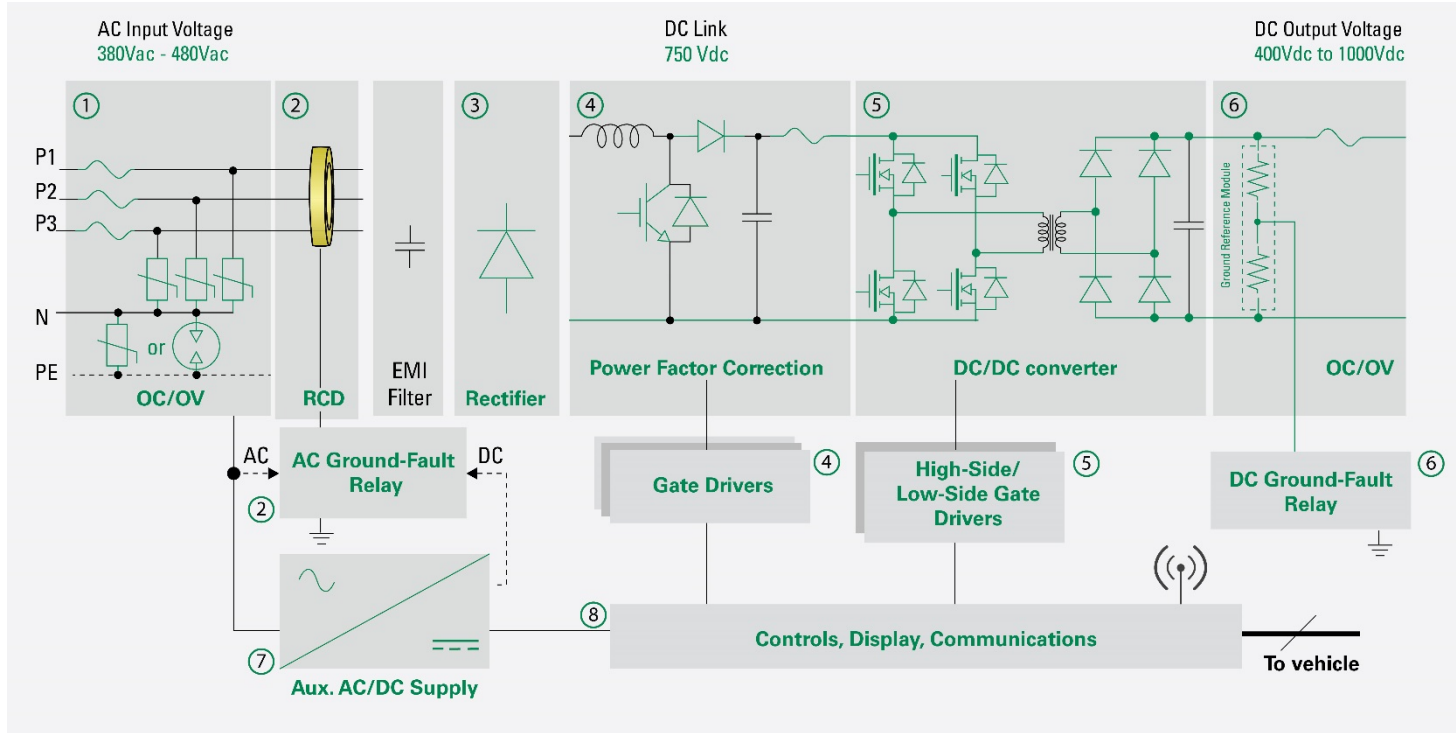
AC Input Voltage
380Vac - 480Vac

DC Link
750 Vdc

DC Output Voltage
400Vdc to 1000Vdc

1

P1
P2
P3
N
PE

or

OC/OV

2

RCD

EMI Filter

3

Rectifier

4

Power Factor Correction

5

DC/DC converter

6

Ground Reference Module

OC/OV

AC

AC Ground-Fault Relay

DC

2

4

Gate Drivers

5

High-Side/ Low-Side Gate Drivers

6

DC Ground-Fault Relay

7

Aux. AC/DC Supply

8

Controls, Display, Communications

To vehicle